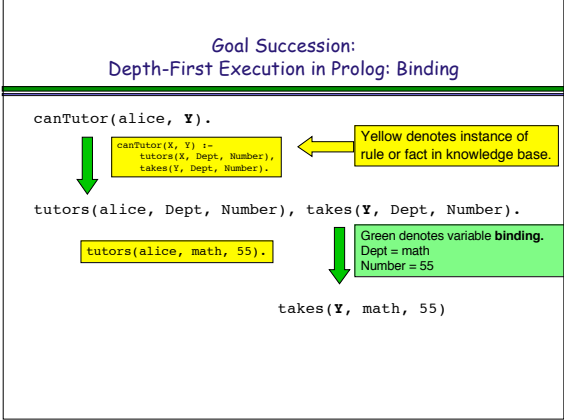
Goal Succession:
Depth-First Execution in Prolog: Binding

canTutor(alice, **Y**).

canTutor(X, Y) :-
tutors(X, Dept, Number),
takes(Y, Dept, Number).

Yellow denotes instance of rule or fact in knowledge base.

tutors(alice, Dept, Number), takes(**Y**, Dept, Number).

tutors(alice, math, 55).

Green denotes variable **binding.**
Dept = math
Number = 55

takes(**Y**, math, 55)